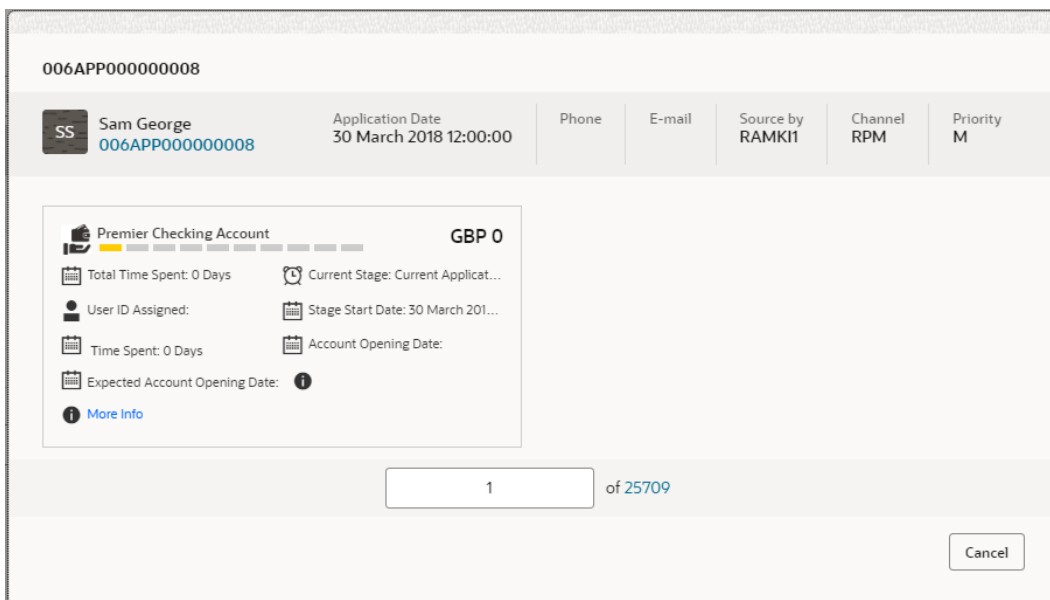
006APP000000008

SS Sam George
006APP000000008

Application Date
30 March 2018 12:00:00

Phone

E-mail

Source by
RAMKI1

Channel
RPM

Priority
M

Premier Checking Account

GBP 0

Total Time Spent: 0 Days

Current Stage: Current Applicat...

User ID Assigned:

Stage Start Date: 30 March 201...

Time Spent: 0 Days

Account Opening Date:

Expected Account Opening Date:

More Info

1

of 25709

Cancel